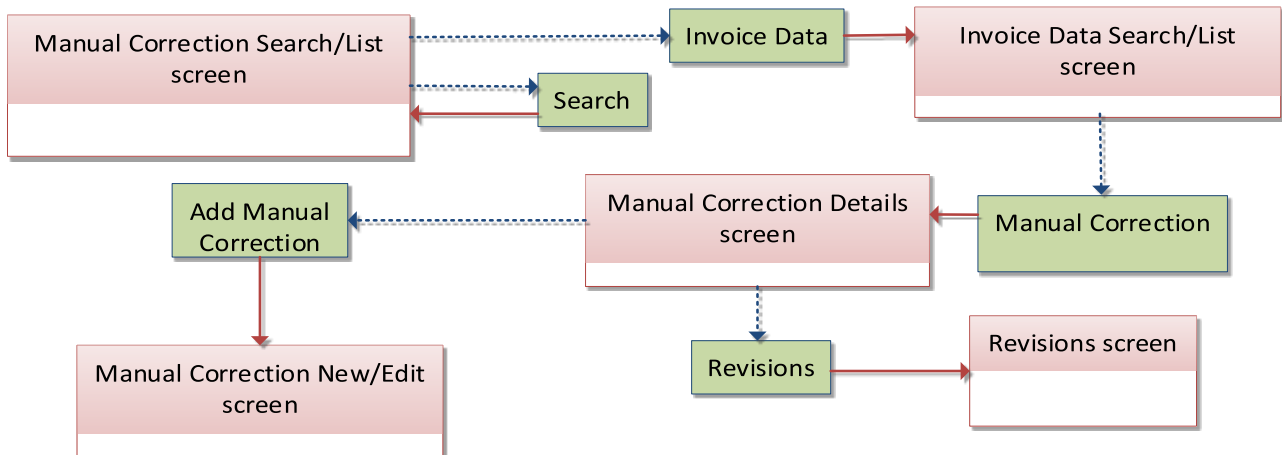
Manual Correction Search/List screen

Search

Invoice Data

Invoice Data Search/List screen

Manual Correction

Manual Correction Details screen

Add Manual Correction

Manual Correction New/Edit screen

Revisions

Revisions screen